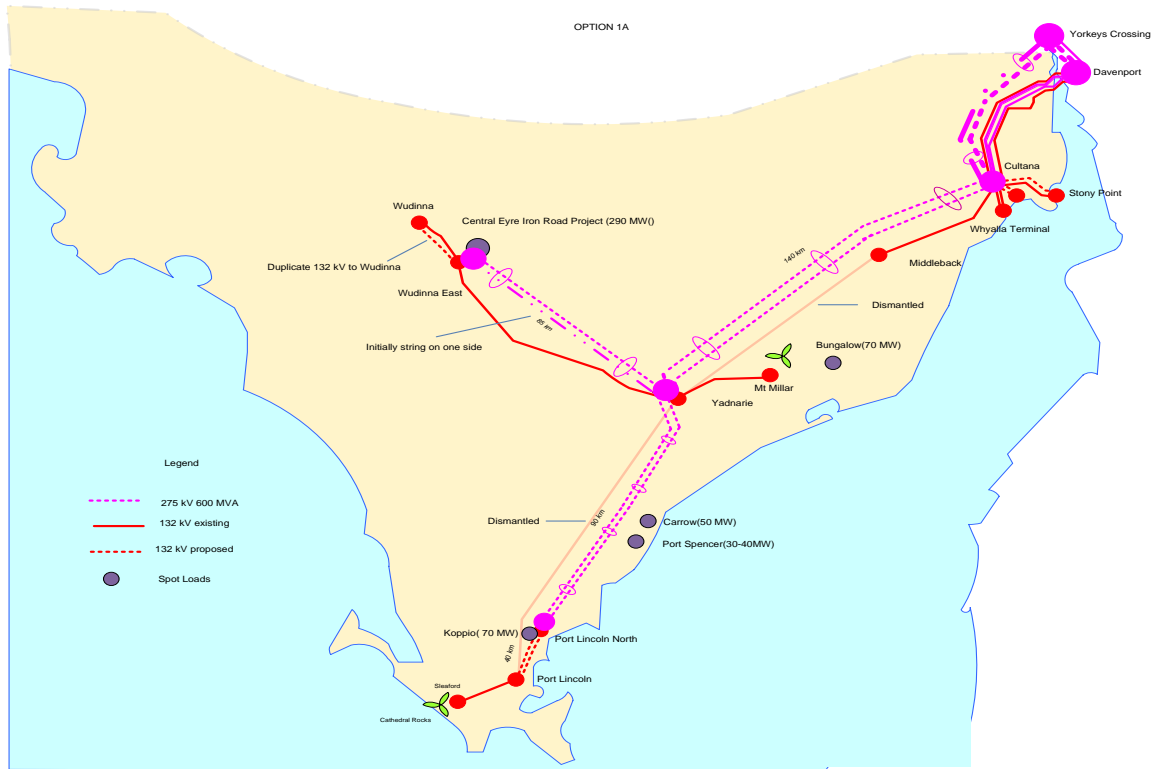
OPTION 1A

Yorkeys Crossing

Davenport

Cultana

Stony Point

Whyalla Terminal

Wudinna

Central Eyre Iron Road Project (290 MW()

Duplicate 132 kV to Wudinna

Wudinna East

140 km

Middleback

Dismantled

85 km

Initially string on one side

Bungalow(70 MW)

Mt Millar

Yadnarie

Legend

275 kV 600 MVA

132 kV existing

132 kV proposed

Spot Loads

Dismantled

90 km

Carrow(50 MW)

Port Spencer(30-40MW)

Koppio( 70 MW)

Port Lincoln North

40 km

Port Lincoln

Sleaford

Cathedral Rocks